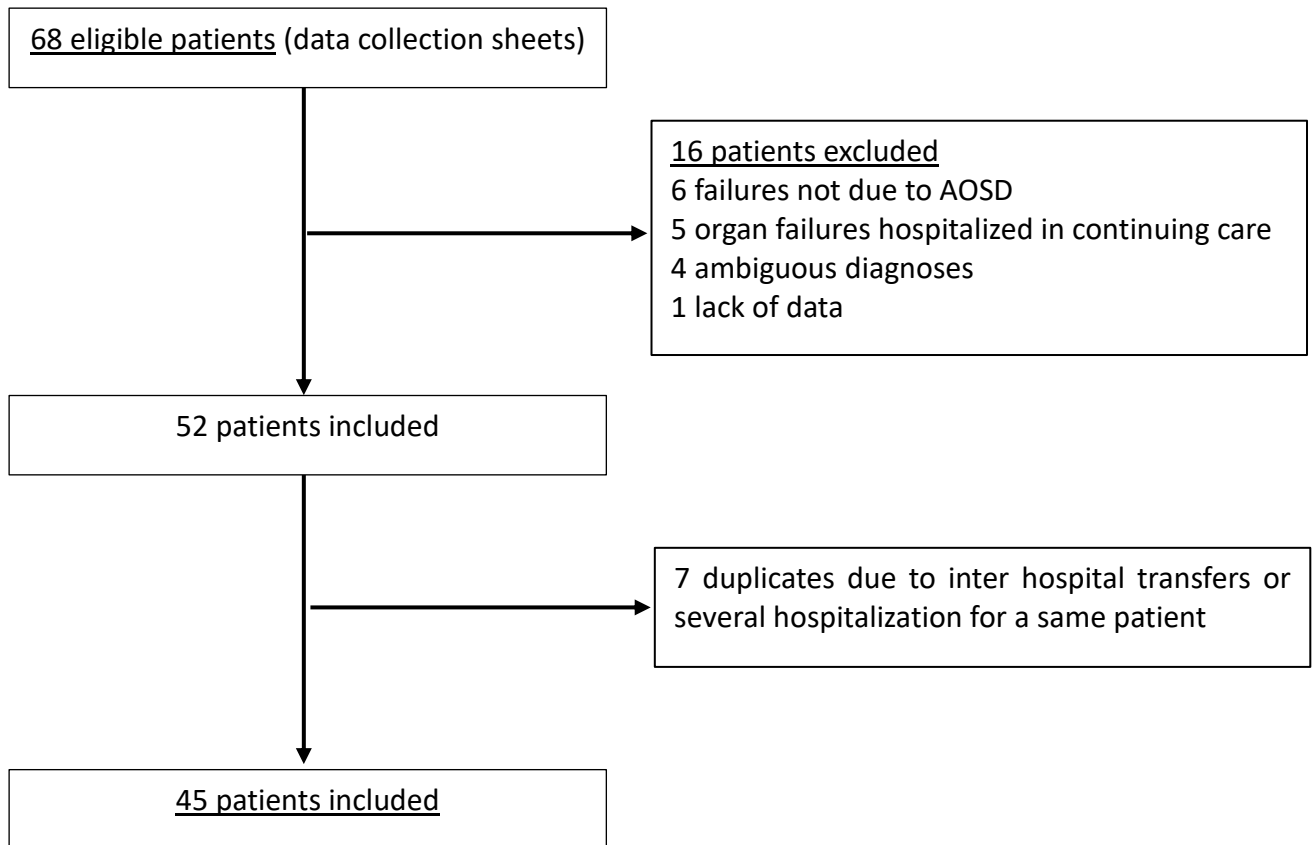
68 eligible patients (data collection sheets)

16 patients excluded
6 failures not due to AOSD
5 organ failures hospitalized in continuing care
4 ambiguous diagnoses
1 lack of data

52 patients included

7 duplicates due to inter hospital transfers or several hospitalization for a same patient

45 patients included